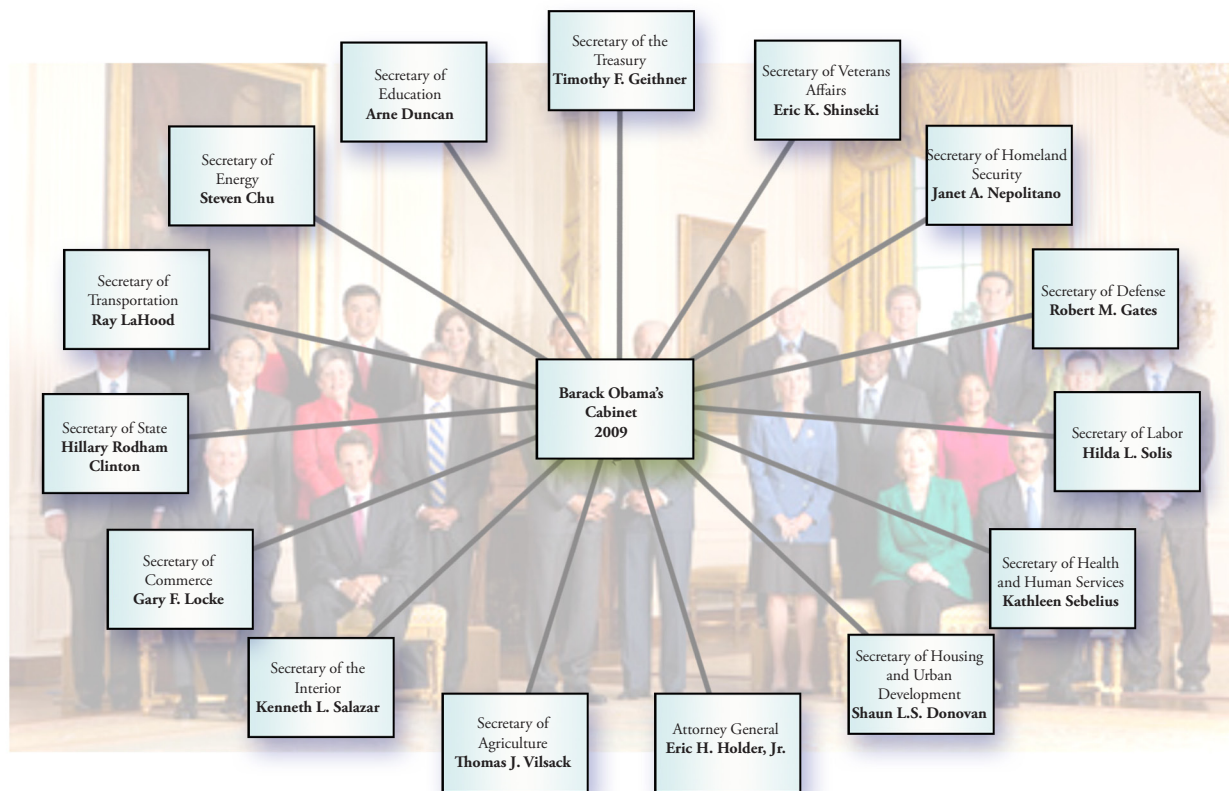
Secretary of the Treasury
**Timothy F. Geithner**

Secretary of Education
**Arne Duncan**

Secretary of Veterans Affairs
**Eric K. Shinseki**

Secretary of Energy
**Steven Chu**

Secretary of Homeland Security
**Janet A. Nepolitano**

Secretary of Transportation
**Ray LaHood**

Secretary of Defense
**Robert M. Gates**

**Barack Obama's Cabinet 2009**

Secretary of State
**Hillary Rodham Clinton**

Secretary of Labor
**Hilda L. Solis**

Secretary of Commerce
**Gary F. Locke**

Secretary of Health and Human Services
**Kathleen Sebelius**

Secretary of the Interior
**Kenneth L. Salazar**

Secretary of Housing and Urban Development
**Shaun L.S. Donovan**

Secretary of Agriculture
**Thomas J. Vilsack**

Attorney General
**Eric H. Holder, Jr.**